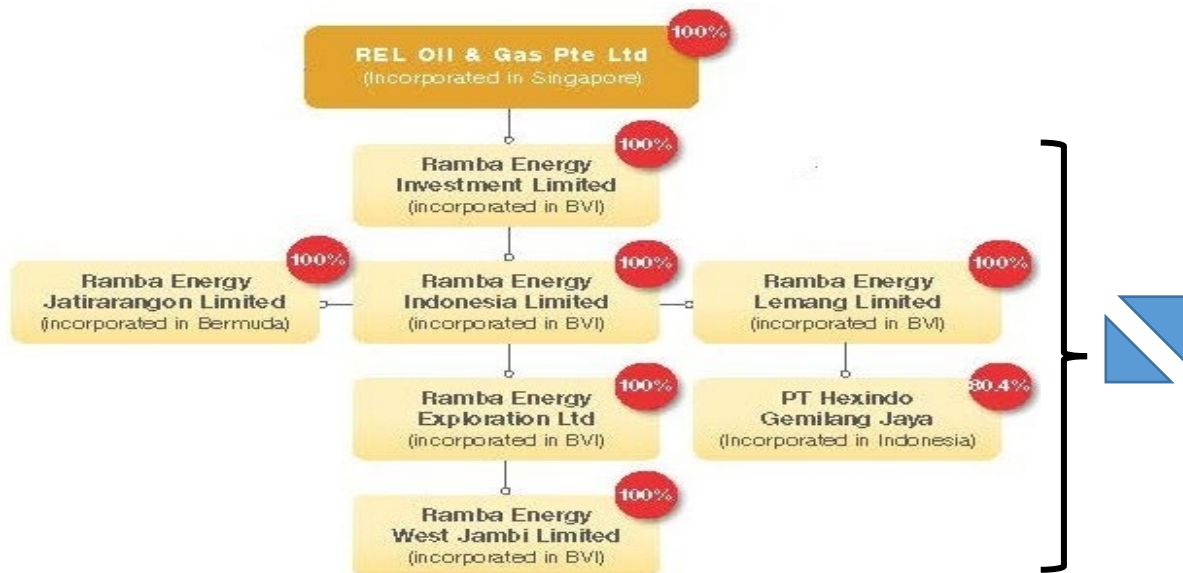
REL Oil & Gas Pte Ltd
(Incorporated in Singapore)
100%

Ramba Energy Investment Limited
(incorporated in BVI)
100%

Ramba Energy Jatirarangon Limited
(incorporated in Bermuda)
100%

Ramba Energy Indonesia Limited
(incorporated in BVI)
100%

Ramba Energy Lemang Limited
(incorporated in BVI)
100%

Ramba Energy Exploration Ltd
(incorporated in BVI)
100%

PT Hexindo Gemilang Jaya
(Incorporated in Indonesia)
80.4%

Ramba Energy West Jambi Limited
(incorporated in BVI)
100%